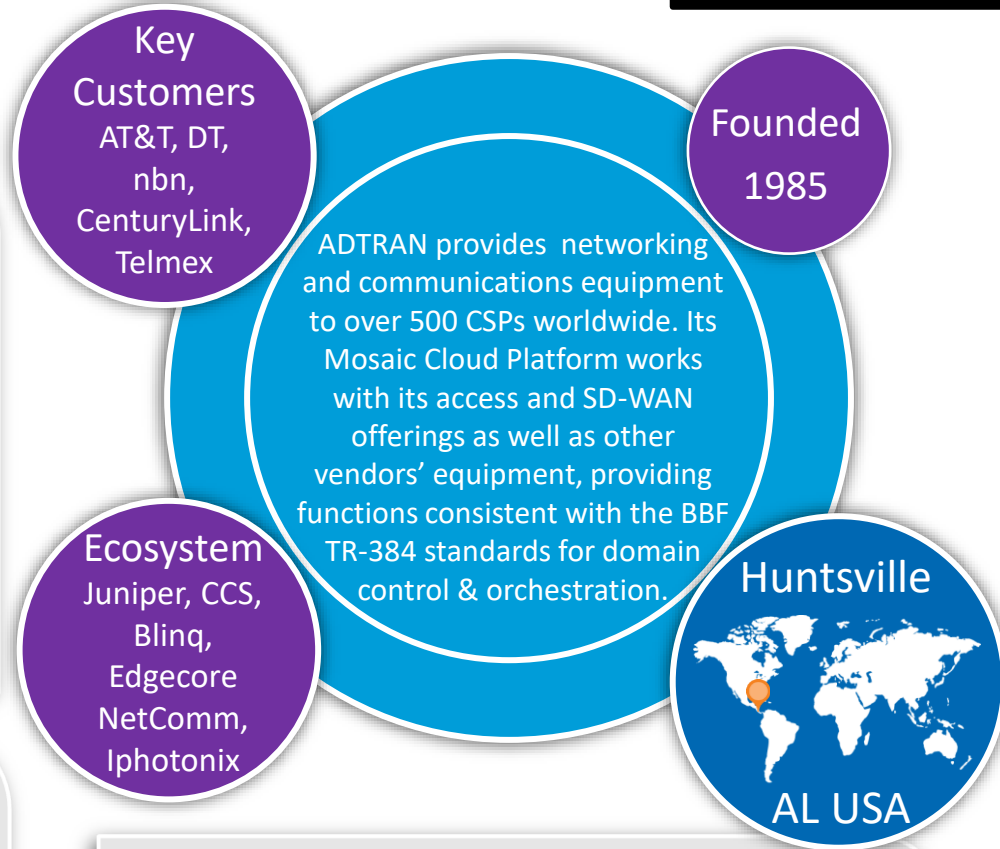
Key Customers
AT&T, DT, nbn, CenturyLink, Telmex

Founded
1985

ADTRAN provides networking and communications equipment to over 500 CSPs worldwide. Its Mosaic Cloud Platform works with its access and SD-WAN offerings as well as other vendors' equipment, providing functions consistent with the BBF TR-384 standards for domain control & orchestration.

Ecosystem
Juniper, CCS, Blinq, Edgecore NetComm, Iphotonix

Huntsville
AL USA